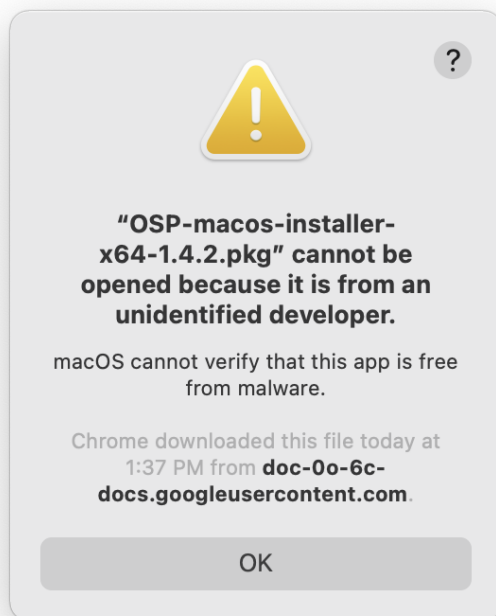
?

“OSP-macos-installer-x64-1.4.2.pkg” cannot be opened because it is from an unidentified developer.

macOS cannot verify that this app is free from malware.

Chrome downloaded this file today at 1:37 PM from doc-0o-6c-docs.googleusercontent.com.

OK